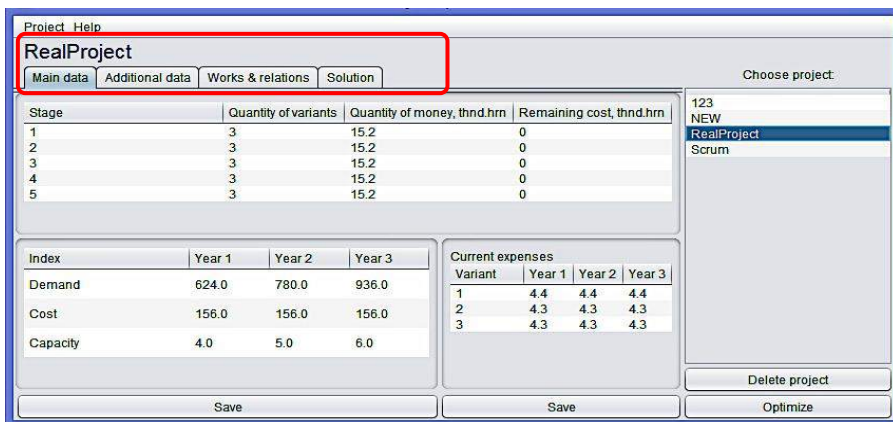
Project Help

RealProject

Main data | Additional data | Works & relations | Solution

Choose project:

| Stage | Quantity of variants | Quantity of money, thnd.hrn | Remaining cost, thnd.hrn |
|---|---|---|---|
| 1 | 3 | 15.2 | 0 |
| 2 | 3 | 15.2 | 0 |
| 3 | 3 | 15.2 | 0 |
| 4 | 3 | 15.2 | 0 |
| 5 | 3 | 15.2 | 0 |

123
NEW
RealProject
Scrum

| Index | Year 1 | Year 2 | Year 3 |
|---|---|---|---|
| Demand | 624.0 | 780.0 | 936.0 |
| Cost | 156.0 | 156.0 | 156.0 |
| Capacity | 4.0 | 5.0 | 6.0 |

Current expenses

| Variant | Year 1 | Year 2 | Year 3 |
|---|---|---|---|
| 1 | 4.4 | 4.4 | 4.4 |
| 2 | 4.3 | 4.3 | 4.3 |
| 3 | 4.3 | 4.3 | 4.3 |

Delete project

Save

Save

Optimize